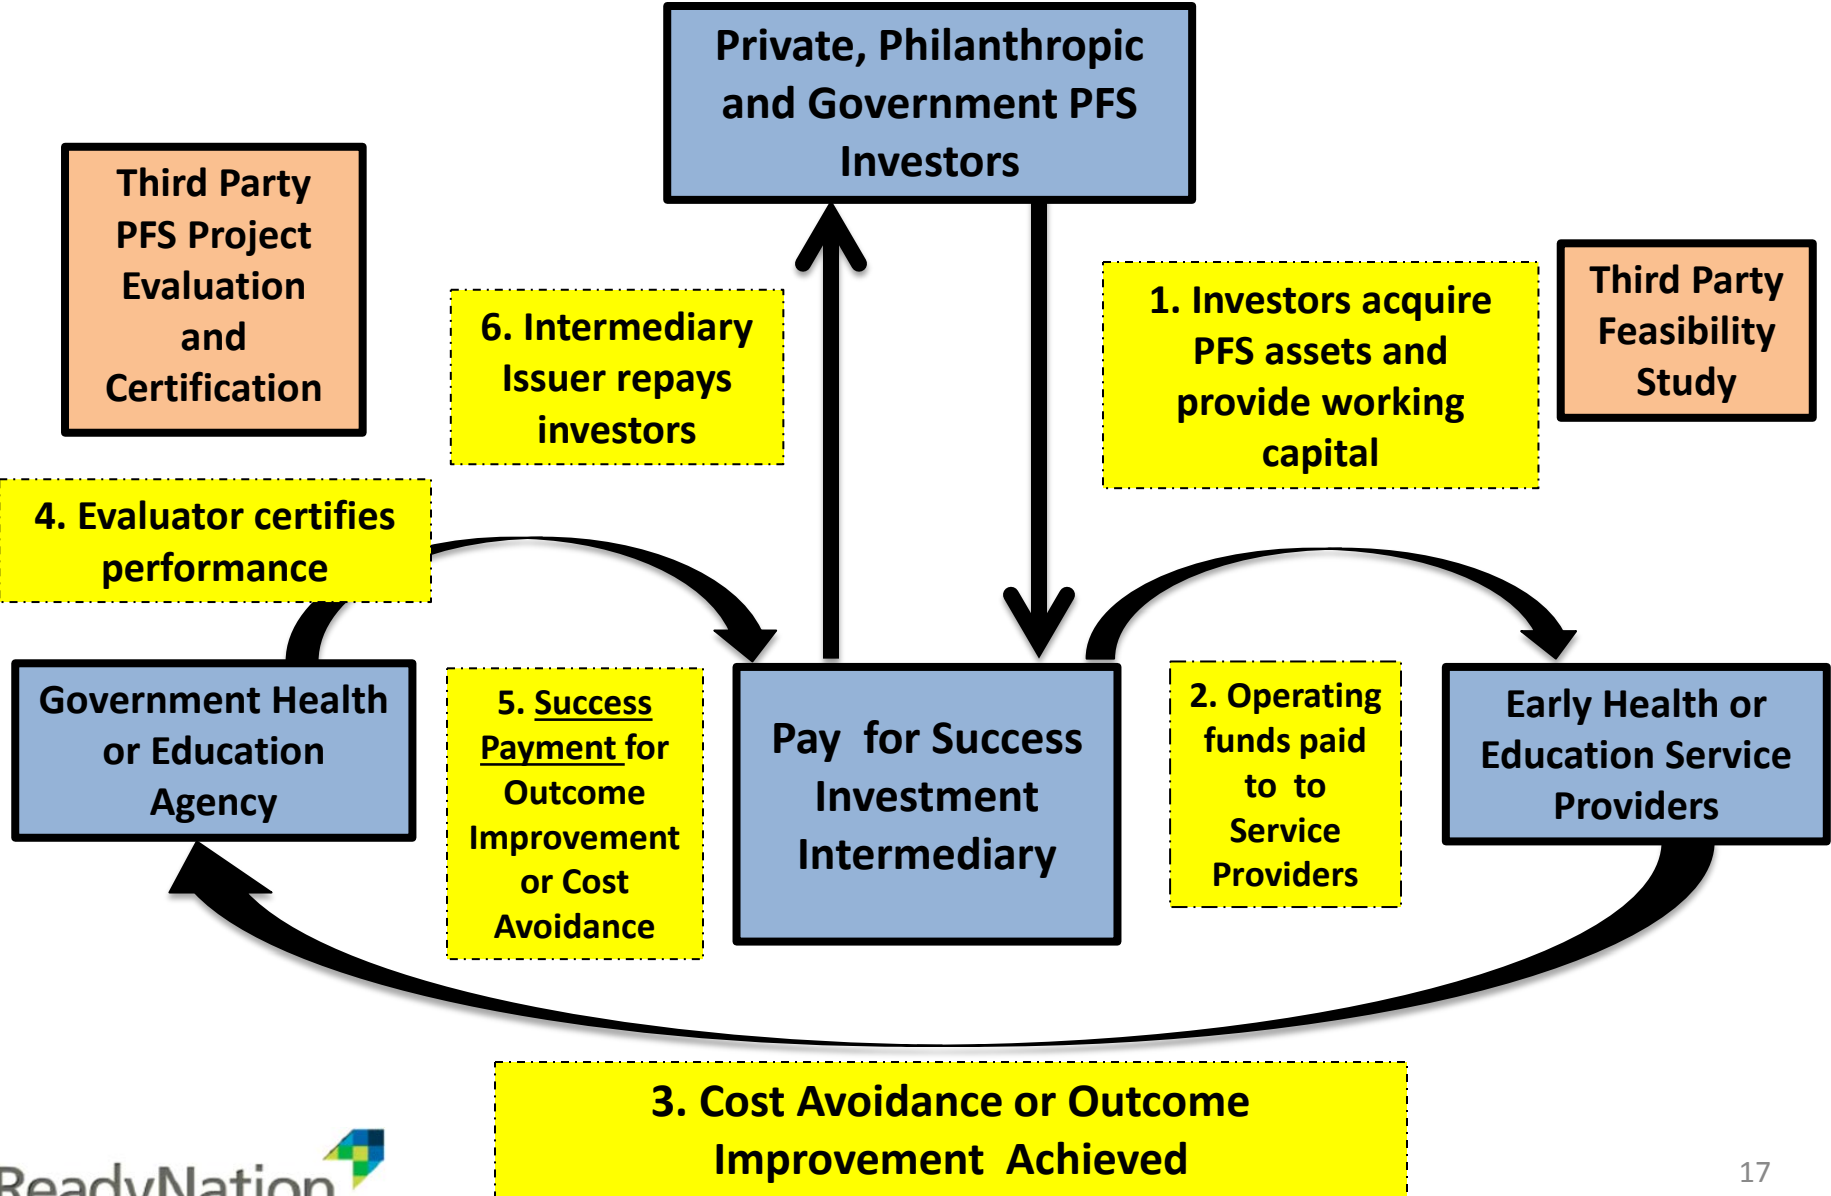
Private, Philanthropic and Government PFS Investors

Third Party PFS Project Evaluation and Certification

6. Intermediary Issuer repays investors

1. Investors acquire PFS assets and provide working capital

Third Party Feasibility Study

4. Evaluator certifies performance

Government Health or Education Agency

5. Success Payment for Outcome Improvement or Cost Avoidance

Pay for Success Investment Intermediary

2. Operating funds paid to to Service Providers

Early Health or Education Service Providers

3. Cost Avoidance or Outcome Improvement Achieved

ReadyNation

17